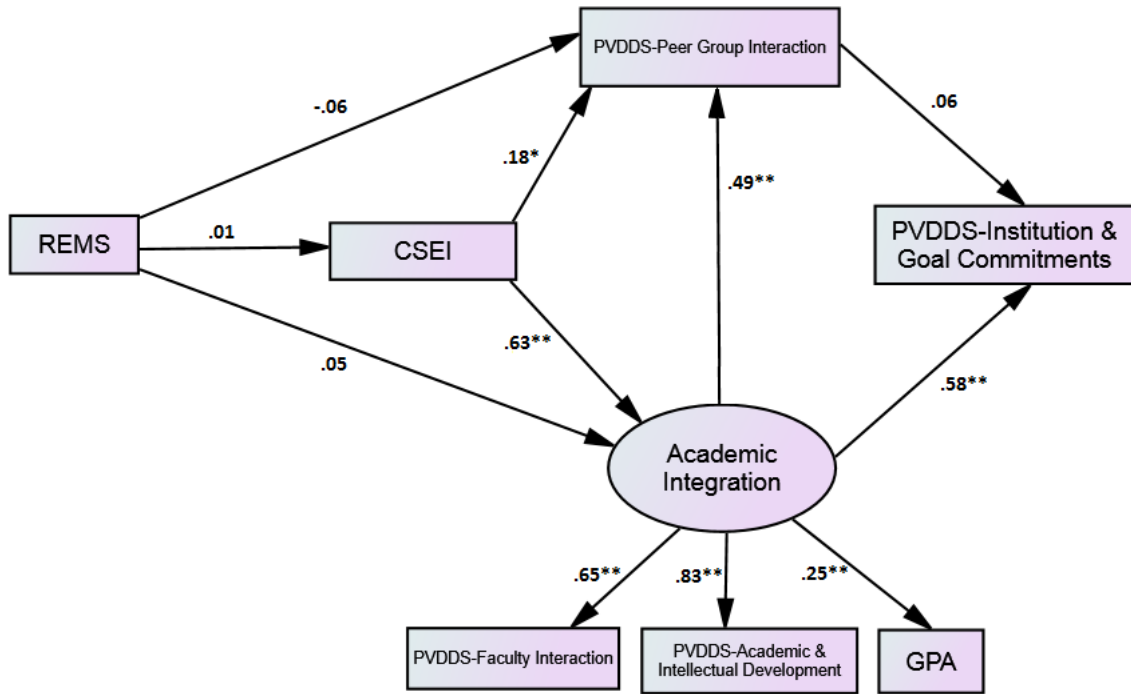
PVDDS-Peer Group Interaction

-.06

.18*

.49**

.06

REMS

.01

CSEI

PVDDS-Institution & Goal Commitments

.63**

.05

.58**

Academic Integration

.65**

.83**

.25**

PVDDS-Faculty Interaction

PVDDS-Academic & Intellectual Development

GPA